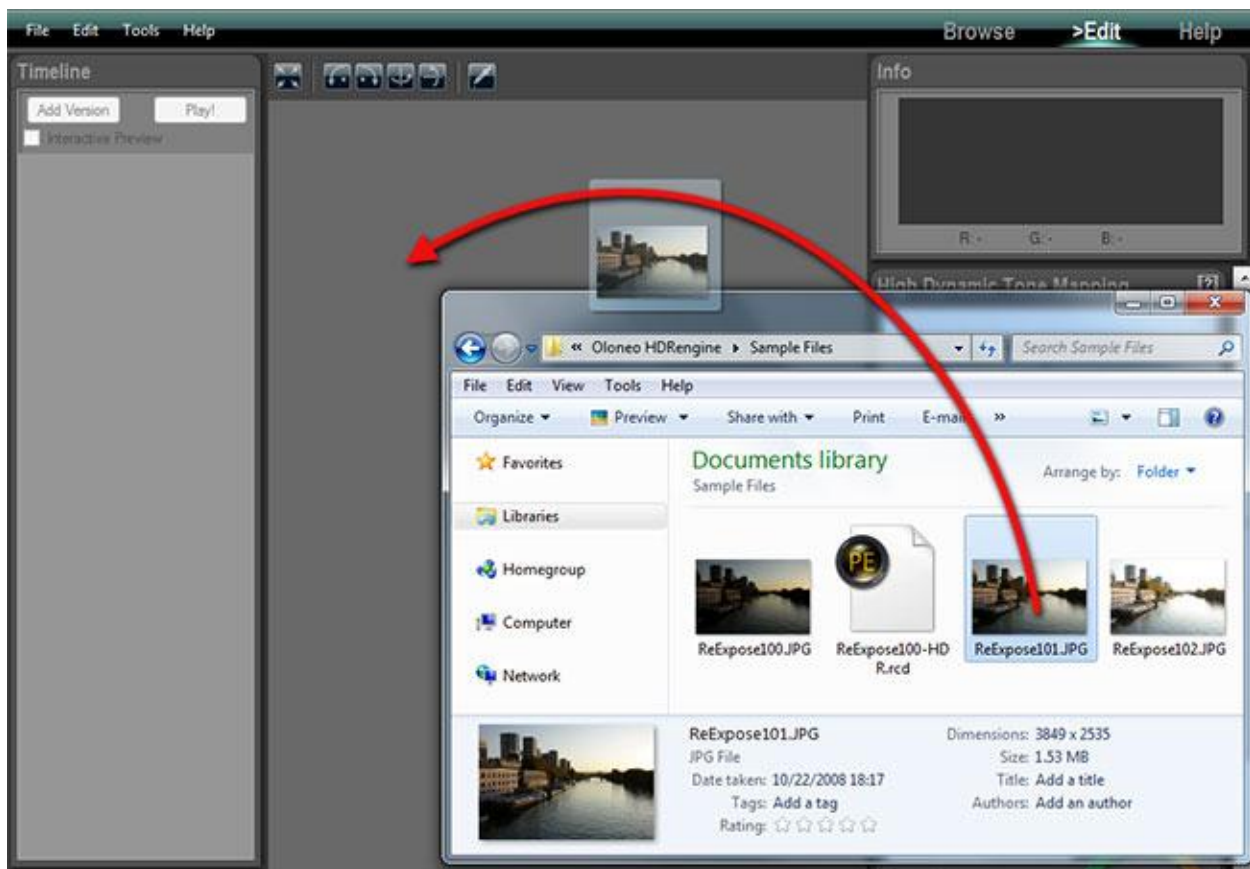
File Edit Tools Help

Browse >Edit Help

Timeline

Add Version Play!

Interactive Preview

Info

R: - G: - B: -

High Dynamic Tone Mapping [?]

« Oloneo HDRengine ▸ Sample Files

Search Sample Files

File Edit View Tools Help

Organize ▾ Preview ▾ Share with ▾ Print E-mai »

Favorites

Libraries

Homegroup

Computer

Network

Documents library
Sample Files

Arrange by: Folder ▾

ReExpose100.JPG

PE

ReExpose100-HDR.rcd

ReExpose101.JPG

ReExpose102.JPG

ReExpose101.JPG
JPG File
Date taken: 10/22/2008 18:17
Tags: Add a tag
Rating: ☆☆☆☆☆

Dimensions: 3849 x 2535
Size: 1.53 MB
Title: Add a title
Authors: Add an author